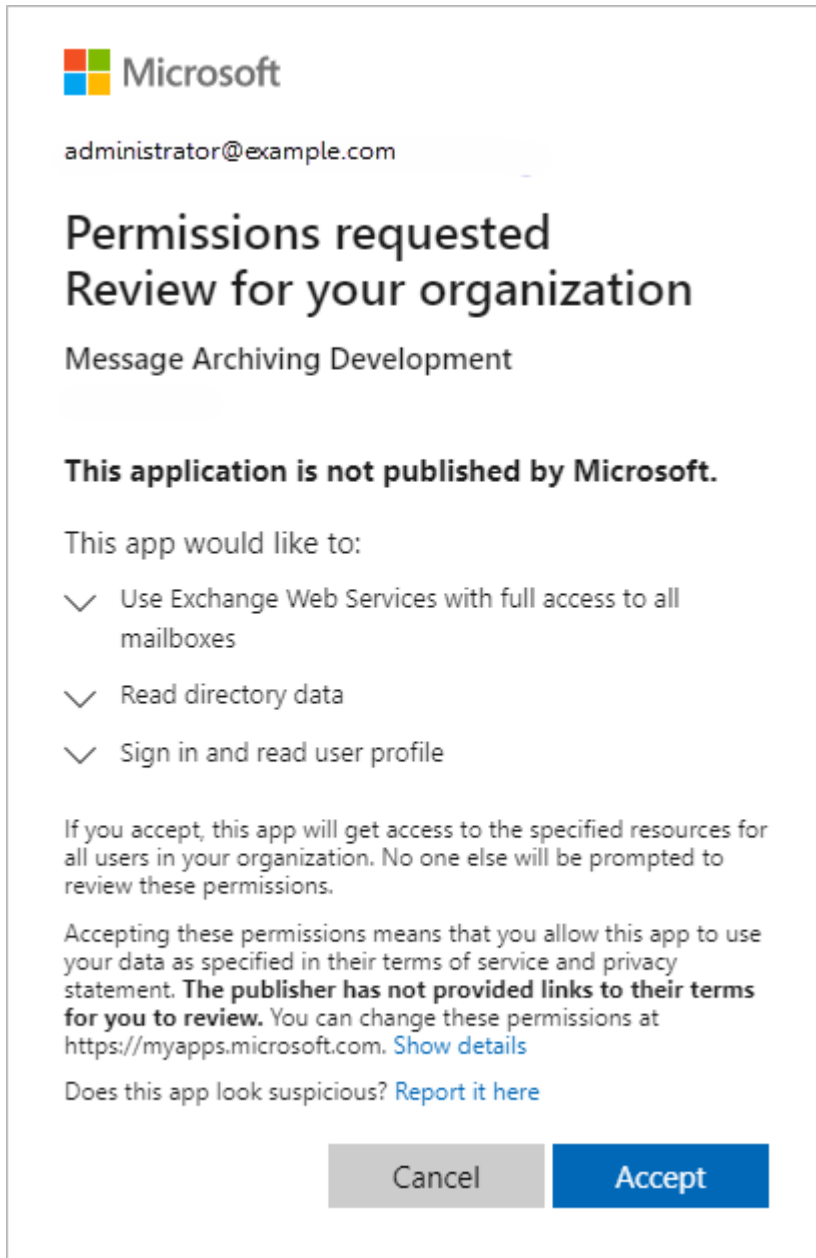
Microsoft

administrator@example.com

Permissions requested
Review for your organization

Message Archiving Development

This application is not published by Microsoft.

This app would like to:

Use Exchange Web Services with full access to all mailboxes

Read directory data

Sign in and read user profile

If you accept, this app will get access to the specified resources for all users in your organization. No one else will be prompted to review these permissions.

Accepting these permissions means that you allow this app to use your data as specified in their terms of service and privacy statement. The publisher has not provided links to their terms for you to review. You can change these permissions at https://myapps.microsoft.com. Show details

Does this app look suspicious? Report it here

Cancel

Accept